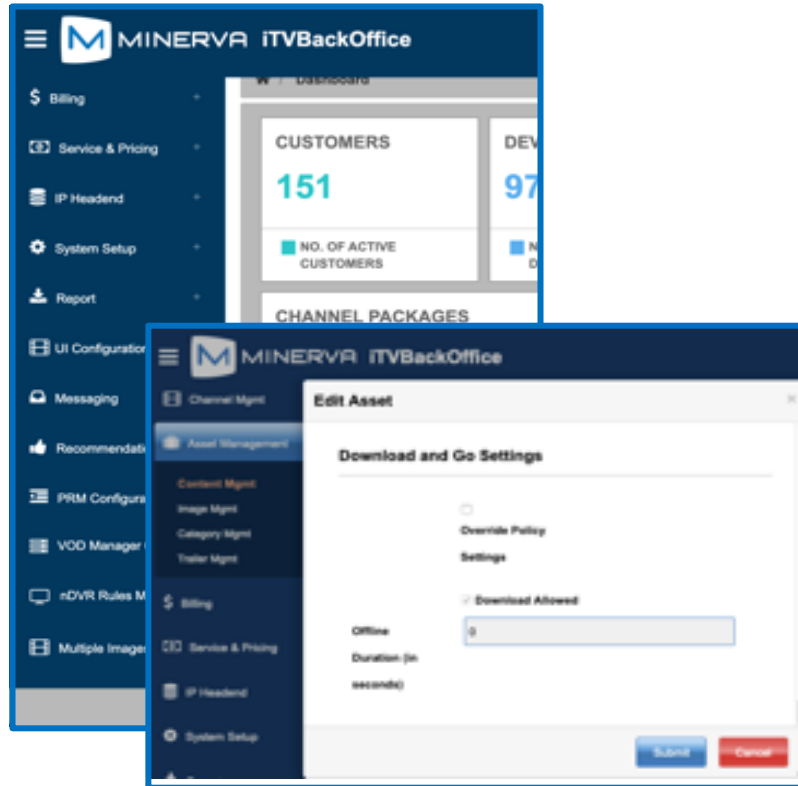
MINERVA iTVBackOffice

$ Billing
Service & Pricing
IP Headend
System Setup
Report
UI Configuration
Messaging
Recommendation
PRM Configura
VOD Manager
nDVR Rules M
Multiple Image

Dashboard

CUSTOMERS
151
NO. OF ACTIVE CUSTOMERS

DEV
97

CHANNEL PACKAGES

MINERVA iTVBackOffice

Channel Mgmt
Asset Management
Content Mgmt
Image Mgmt
Category Mgmt
Trailer Mgmt
$ Billing
Service & Pricing
IP Headend
System Setup

Edit Asset

Download and Go Settings

Override Policy Settings

Download Allowed

Offline Duration (in seconds)
0

Submit
Cancel